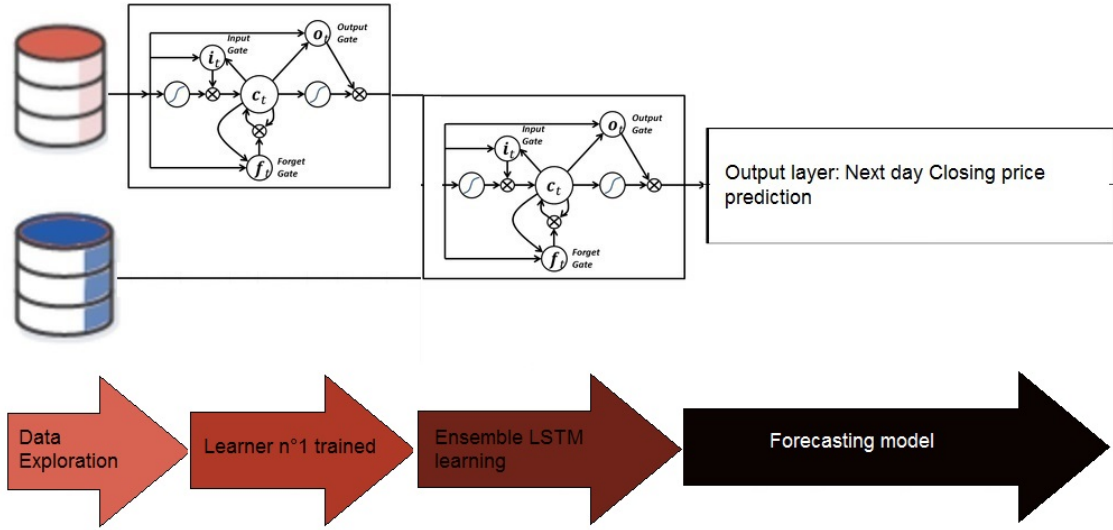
$i_t$ Input Gate
$o_t$ Output Gate
$c_t$
$f_t$ Forget Gate

$i_t$ Input Gate
$o_t$ Output Gate
$c_t$
$f_t$ Forget Gate

Output layer: Next day Closing price prediction

Data Exploration

Learner n°1 trained

Ensemble LSTM learning

Forecasting model